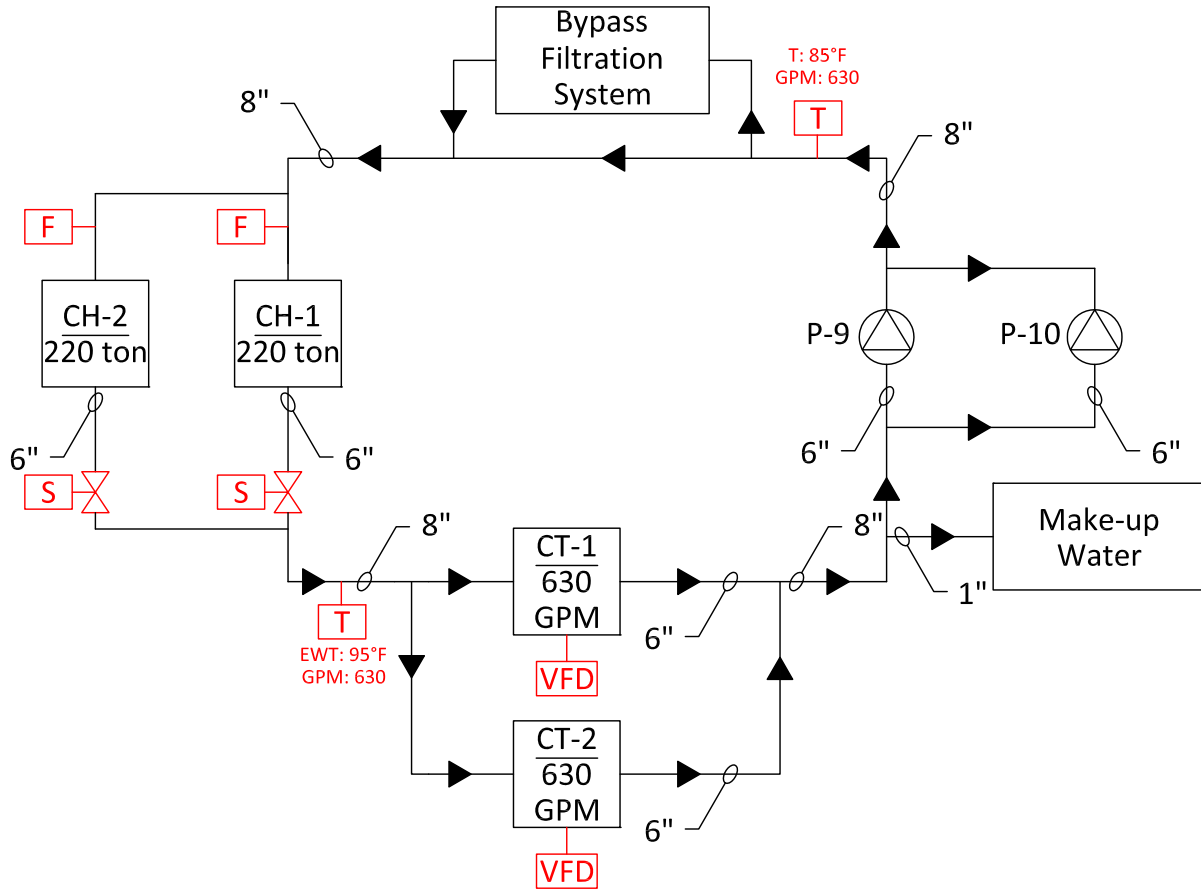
Bypass Filtration System

T: 85°F
GPM: 630

T

8"

8"

F

F

CH-2
220 ton

CH-1
220 ton

P-9

P-10

6"

6"

6"

6"

S

S

8"

8"

Make-up Water

1"

T

EWT: 95°F
GPM: 630

CT-1
630
GPM

6"

VFD

CT-2
630
GPM

6"

VFD